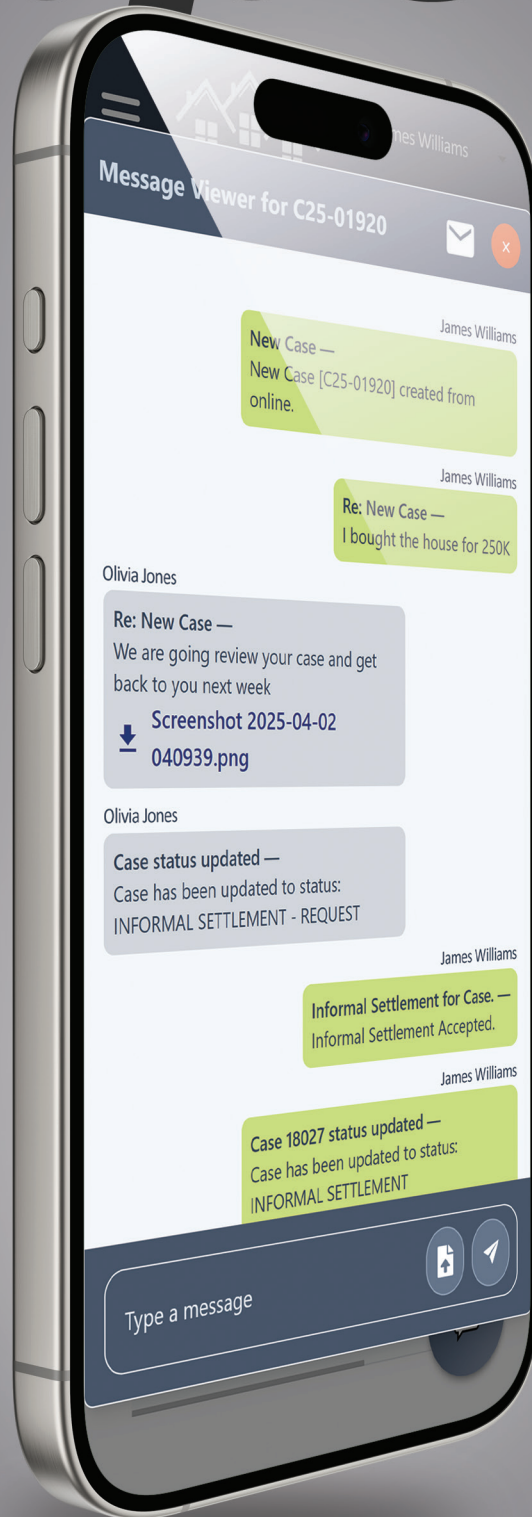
James Williams

Message Viewer for C25-01920

x

James Williams

New Case —
New Case [C25-01920] created from online.

James Williams

Re: New Case —
I bought the house for 250K

Olivia Jones

Re: New Case —
We are going review your case and get back to you next week

Screenshot 2025-04-02 040939.png

Olivia Jones

Case status updated —
Case has been updated to status: INFORMAL SETTLEMENT - REQUEST

James Williams

Informal Settlement for Case. —
Informal Settlement Accepted.

James Williams

Case 18027 status updated —
Case has been updated to status: INFORMAL SETTLEMENT

Type a message